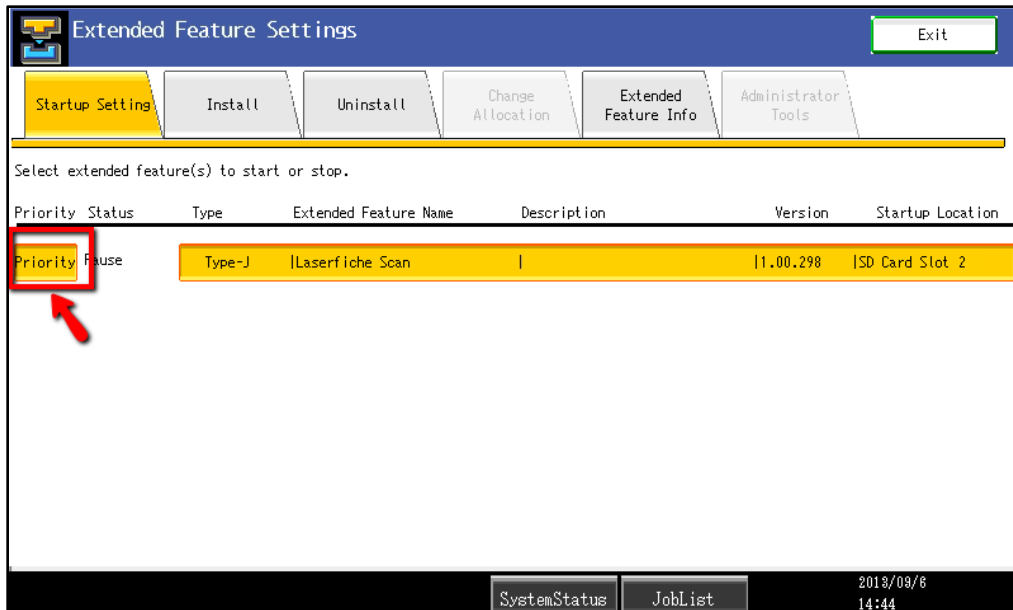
Extended Feature Settings

Exit

Startup Setting

Install

Uninstall

Change Allocation

Extended Feature Info

Administrator Tools

Select extended feature(s) to start or stop.

| Priority | Status | Type | Extended Feature Name | Description | Version | Startup Location |
|---|---|---|---|---|---|---|
| Priority | Pause | Type-J | Laserfiche Scan | | 1.00.298 | SD Card Slot 2 |

SystemStatus

JobList

2019/09/6
14:44